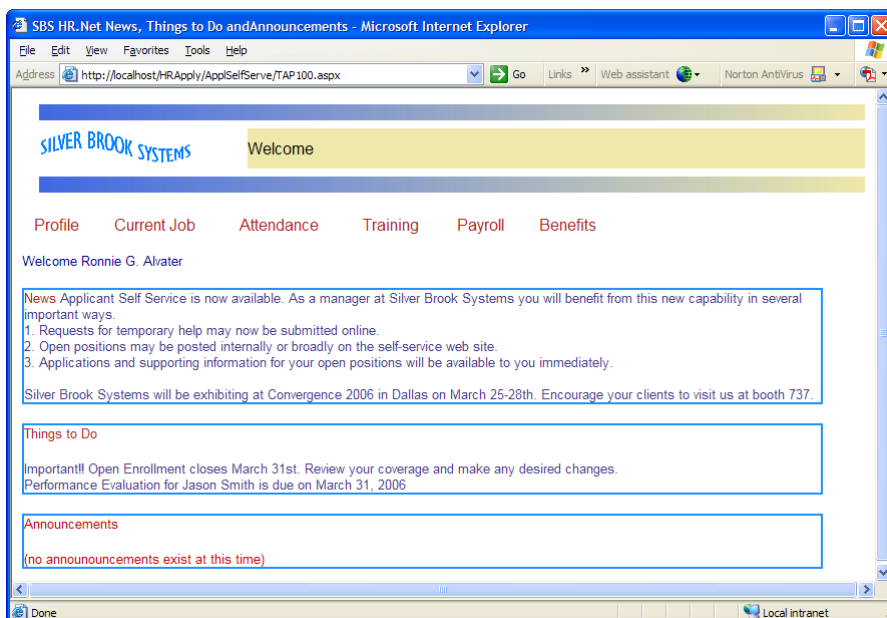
SBS HR.Net News, Things to Do andAnnouncements - Microsoft Internet Explorer

File Edit View Favorites Tools Help

Address http://localhost/HRApply/ApplSelfServe/TAP100.aspx Go Links » Web assistant Norton AntiVirus

SILVER BROOK SYSTEMS

Welcome

Profile Current Job Attendance Training Payroll Benefits

Welcome Ronnie G. Alvater

News Applicant Self Service is now available. As a manager at Silver Brook Systems you will benefit from this new capability in several important ways.
1. Requests for temporary help may now be submitted online.
2. Open positions may be posted internally or broadly on the self-service web site.
3. Applications and supporting information for your open positions will be available to you immediately.

Silver Brook Systems will be exhibiting at Convergence 2006 in Dallas on March 25-28th. Encourage your clients to visit us at booth 737.

Things to Do

Important!! Open Enrollment closes March 31st. Review your coverage and make any desired changes.
Performance Evaluation for Jason Smith is due on March 31, 2006

Announcements

(no announouncements exist at this time)

Done

Local intranet